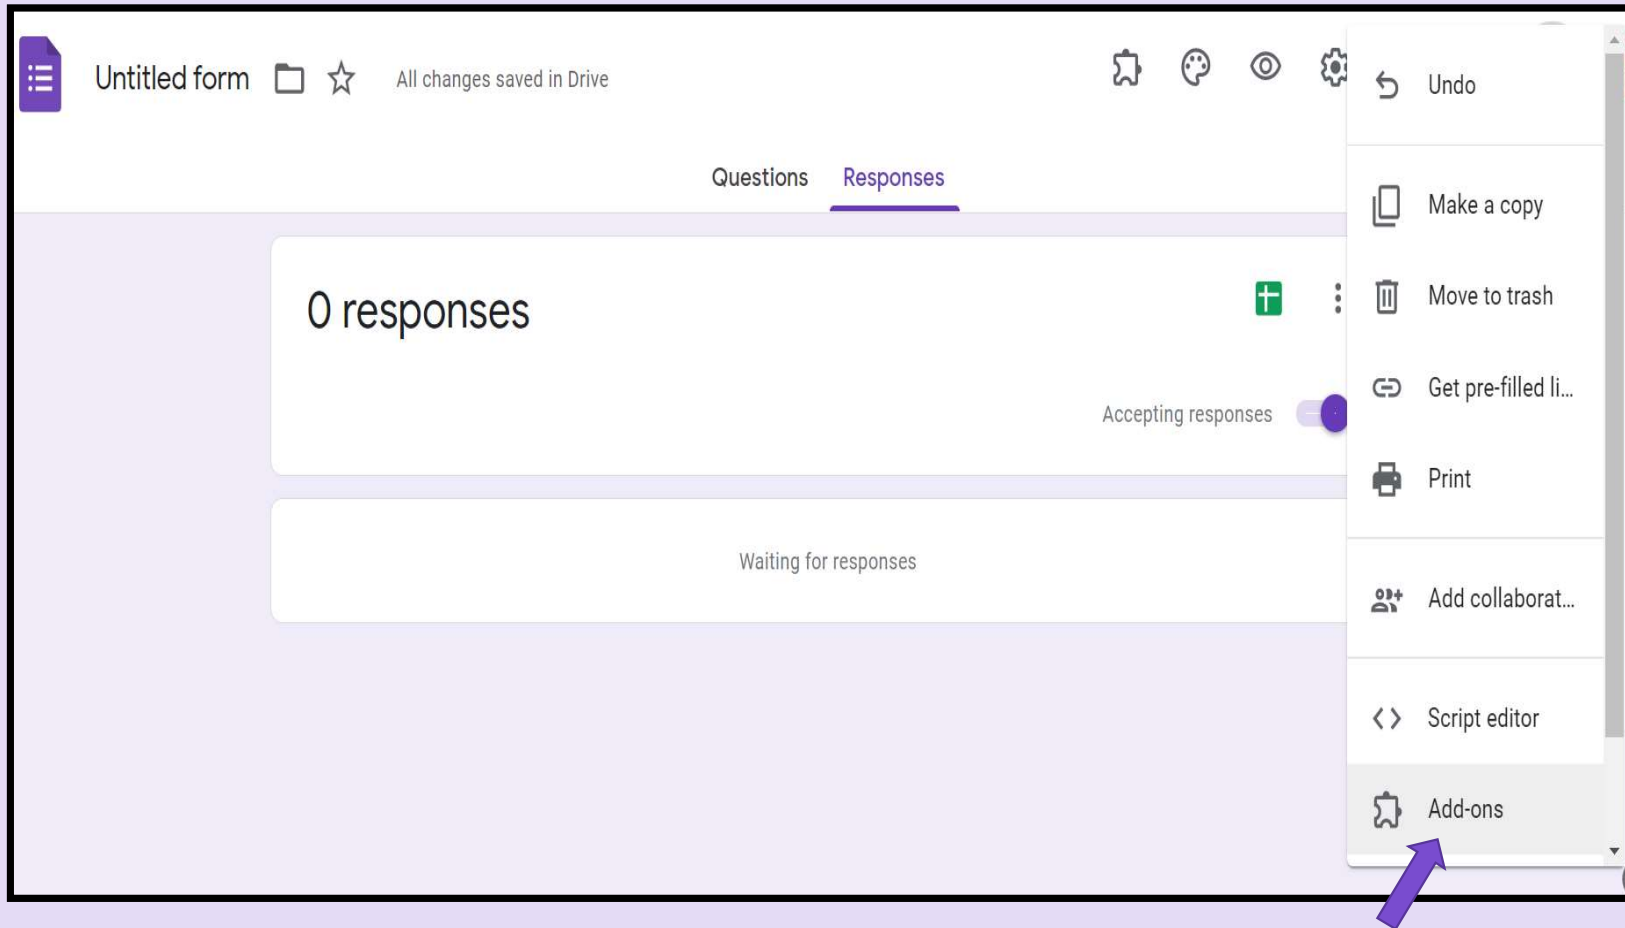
Untitled form

All changes saved in Drive

Questions Responses

0 responses

Accepting responses

Waiting for responses

Undo

Make a copy

Move to trash

Get pre-filled li...

Print

Add collaborat...

Script editor

Add-ons